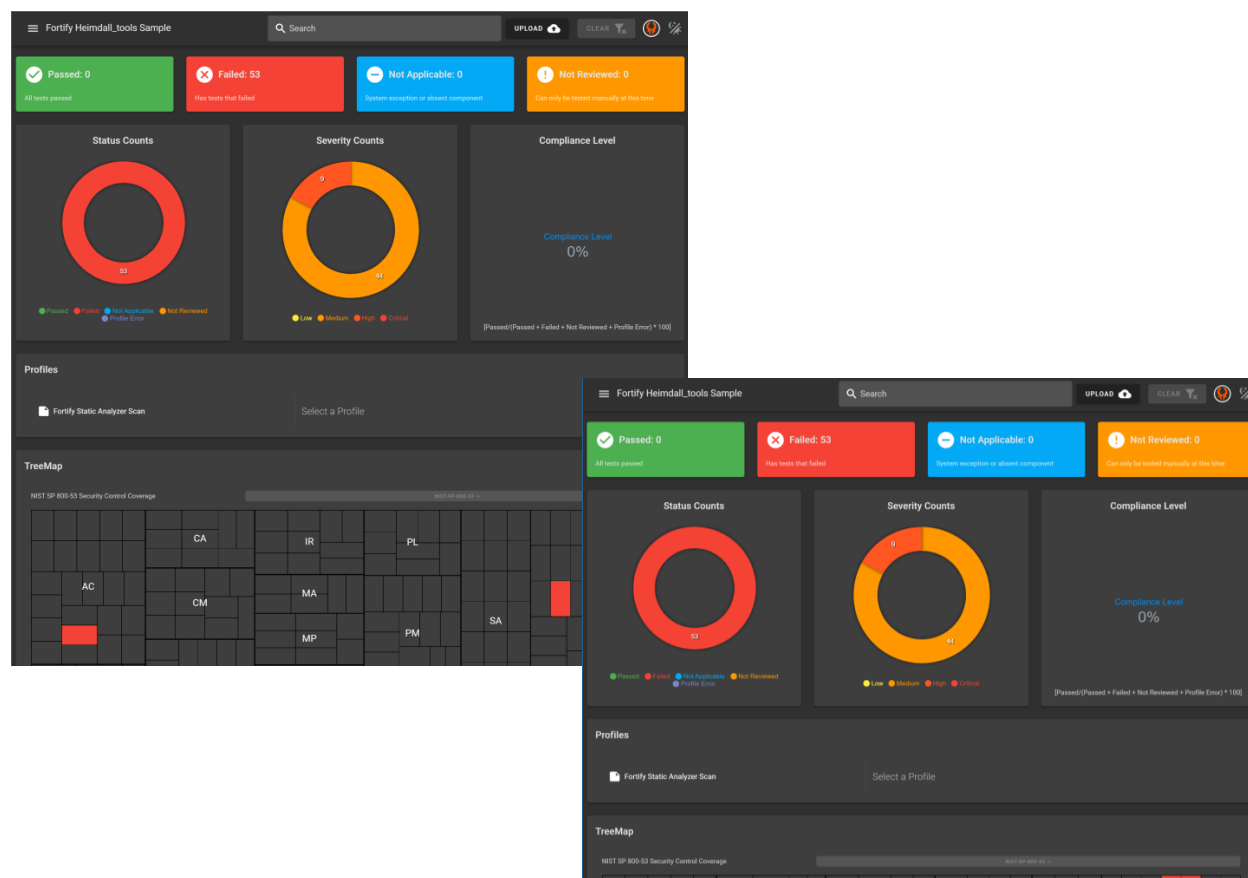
Fortify Heimdall_tools Sample
Search
UPLOAD
CLEAR

Passed: 0
All tests passed

Failed: 53
Has tests that failed

Not Applicable: 0
System exception or absent component

Not Reviewed: 0
Can only be tested manually at this time

Status Counts
53
Passed Failed Not Applicable Not Reviewed Profile Error

Severity Counts
9
44
Low Medium High Critical

Compliance Level
Compliance Level
0%
[Passed/(Passed + Failed + Not Reviewed + Profile Error) * 100]

Profiles
Fortify Static Analyzer Scan
Select a Profile

TreeMap
NIST SP 800-53 Security Control Coverage
NIST SP 800-53 →
CA
IR
PL
AC
CM
MA
MP
PM
SA

Fortify Heimdall_tools Sample
Search
UPLOAD
CLEAR

Passed: 0
All tests passed

Failed: 53
Has tests that failed

Not Applicable: 0
System exception or absent component

Not Reviewed: 0
Can only be tested manually at this time

Status Counts
53
Passed Failed Not Applicable Not Reviewed Profile Error

Severity Counts
9
44
Low Medium High Critical

Compliance Level
Compliance Level
0%
[Passed/(Passed + Failed + Not Reviewed + Profile Error) * 100]

Profiles
Fortify Static Analyzer Scan
Select a Profile

TreeMap
NIST SP 800-53 Security Control Coverage
NIST SP 800-53 →